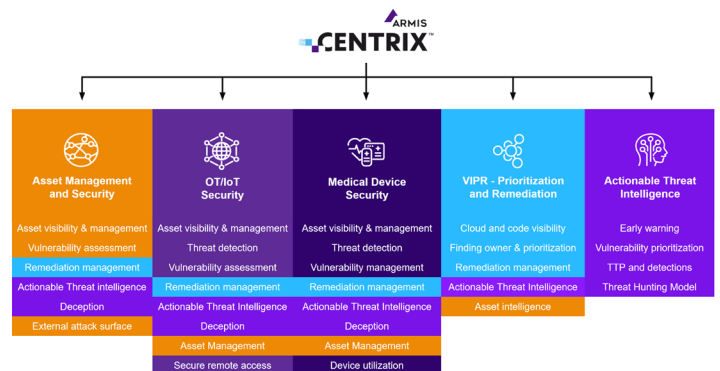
ARMIS
CENTRIX™

Asset Management and Security

Asset visibility & management

Vulnerability assessment

Remediation management

Actionable Threat intelligence

Deception

External attack surface

OT/IoT Security

Asset visibility & management

Threat detection

Vulnerability assessment

Remediation management

Actionable Threat Intelligence

Deception

Asset Management

Secure remote access

Medical Device Security

Asset visibility & management

Threat detection

Vulnerability management

Remediation management

Actionable Threat Intelligence

Deception

Asset Management

Device utilization

VIPR - Prioritization and Remediation

Cloud and code visibility

Finding owner & prioritization

Remediation management

Actionable Threat Intelligence

Asset intelligence

Actionable Threat Intelligence

Early warning

Vulnerability prioritization

TTP and detections

Threat Hunting Model